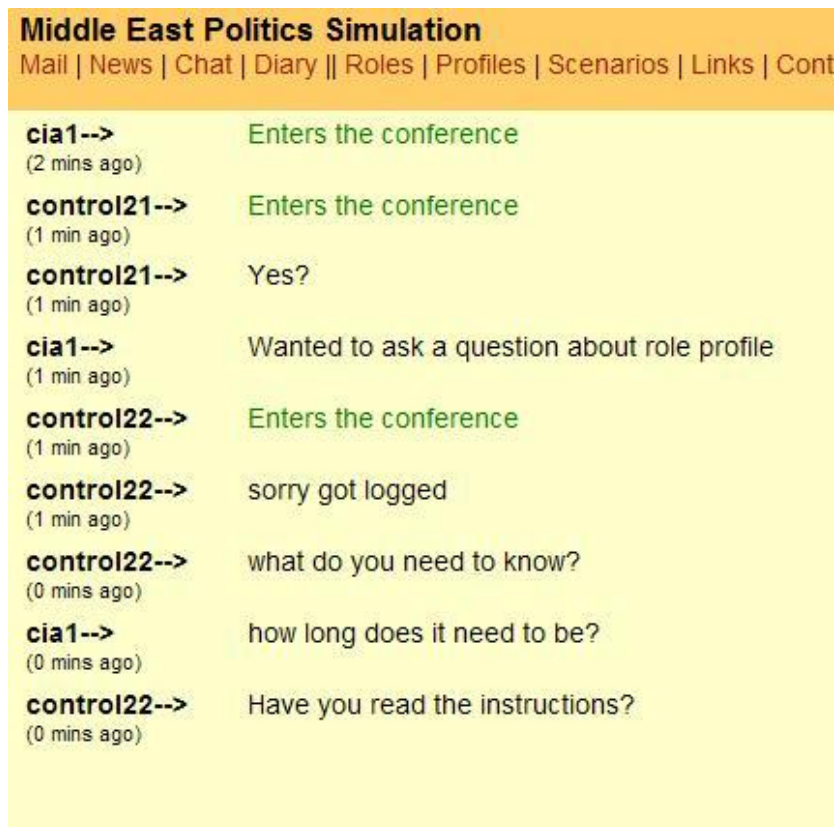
Middle East Politics Simulation
Mail | News | Chat | Diary || Roles | Profiles | Scenarios | Links | Cont

cia1-->
(2 mins ago)
Enters the conference

control21-->
(1 min ago)
Enters the conference

control21-->
(1 min ago)
Yes?

cia1-->
(1 min ago)
Wanted to ask a question about role profile

control22-->
(1 min ago)
Enters the conference

control22-->
(1 min ago)
sorry got logged

control22-->
(0 mins ago)
what do you need to know?

cia1-->
(0 mins ago)
how long does it need to be?

control22-->
(0 mins ago)
Have you read the instructions?